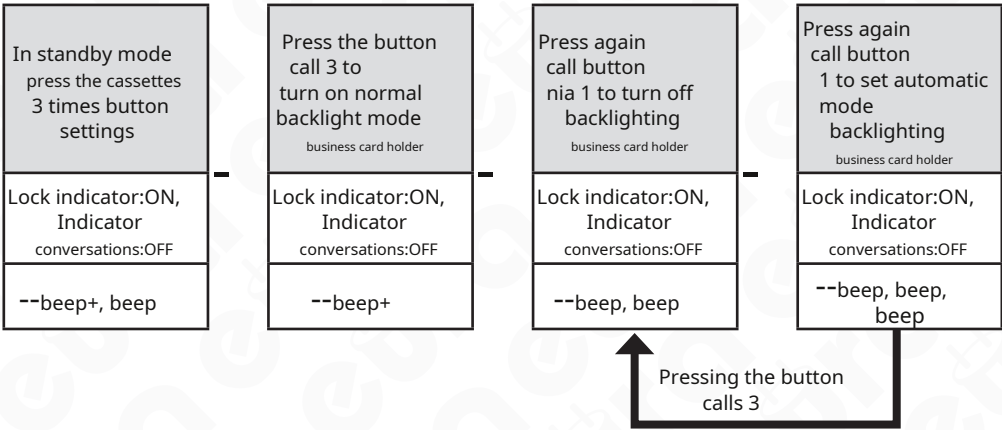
In standby mode press the cassettes 3 times button settings

Lock indicator:ON, Indicator conversations:OFF

--beep+, beep

Press the button call 3 to turn on normal backlight mode
business card holder

Lock indicator:ON, Indicator conversations:OFF

--beep+

Press again call button nia 1 to turn off backlighting
business card holder

Lock indicator:ON, Indicator conversations:OFF

--beep, beep

Press again call button 1 to set automatic mode backlighting
business card holder

Lock indicator:ON, Indicator conversations:OFF

--beep, beep, beep

Pressing the button calls 3